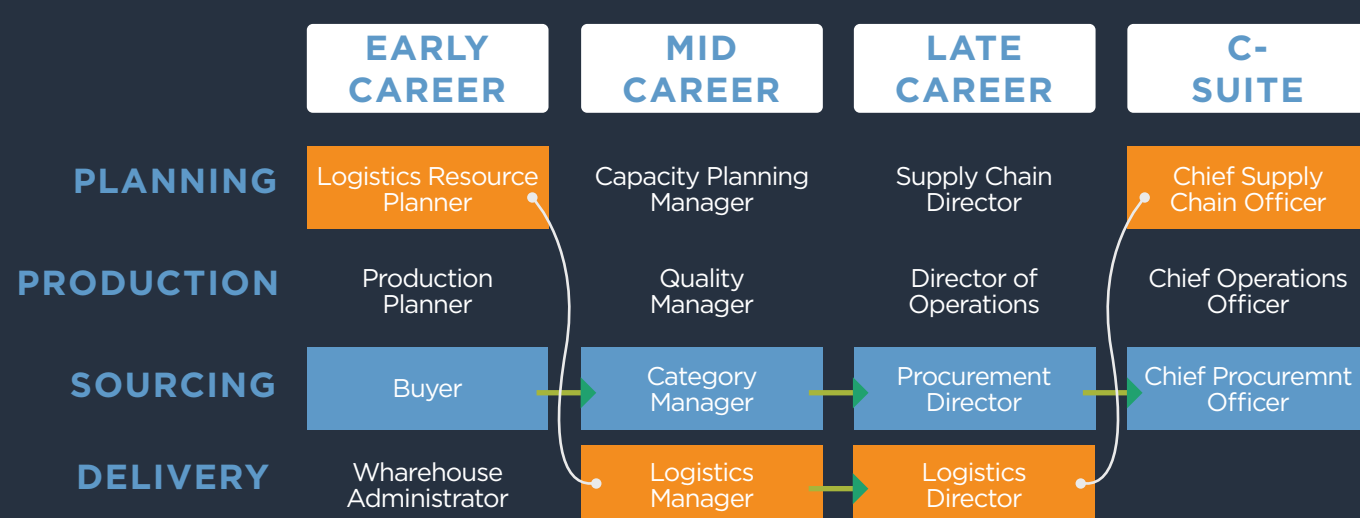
| | EARLY CAREER | MID CAREER | LATE CAREER | C-SUITE |
|---|---|---|---|---|
| PLANNING | Logistics Resource Planner | Capacity Planning Manager | Supply Chain Director | Chief Supply Chain Officer |
| PRODUCTION | Production Planner | Quality Manager | Director of Operations | Chief Operations Officer |
| SOURCING | Buyer | Category Manager | Procurement Director | Chief Procuremnt Officer |
| DELIVERY | Wharehouse Administrator | Logistics Manager | Logistics Director | |